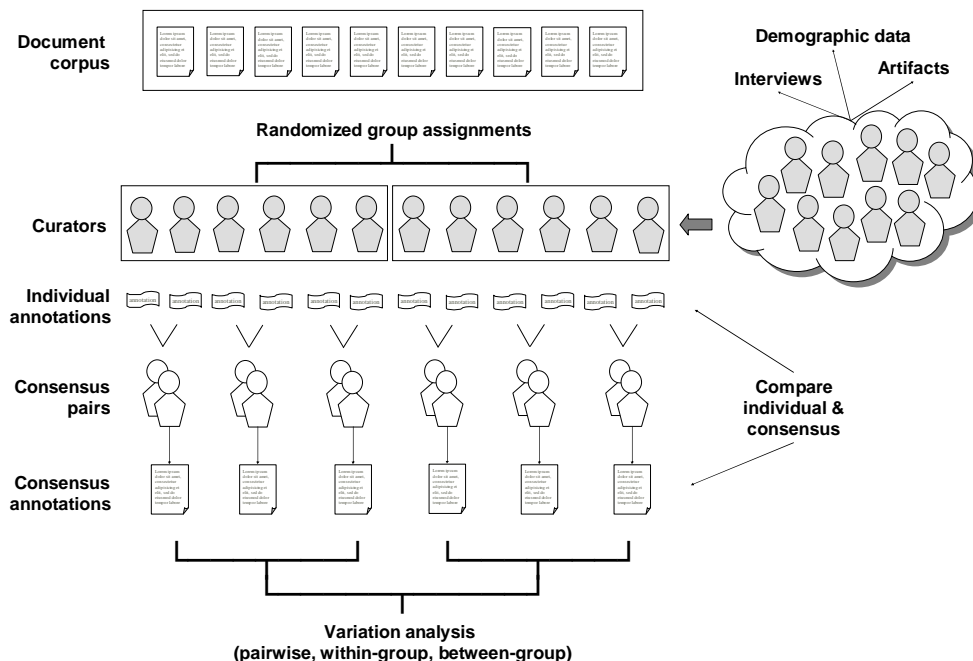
Document corpus

Demographic data

Interviews

Artifacts

Randomized group assignments

Curators

Individual annotations

annotations annotations annotations annotations annotations annotations annotations annotations annotations annotations annotations annotations

Consensus pairs

Compare individual & consensus

Consensus annotations

Variation analysis
(pairwise, within-group, between-group)